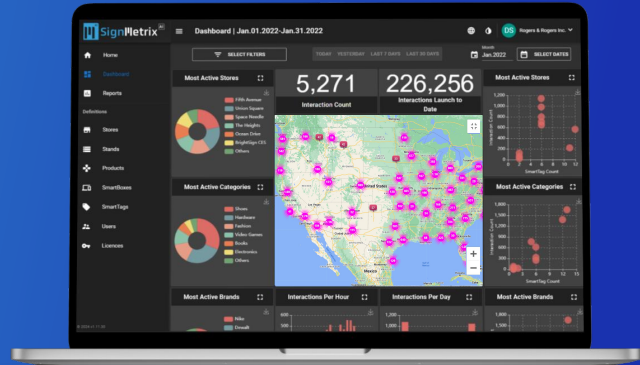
SignMetrix

Dashboard | Jan.01.2022-Jan.31.2022

DS Rogers & Rogers Inc.

Home
Dashboard
Reports
Definitions
Stores
Stands
Products
SmartBoxes
SmartTags
Users
Licences

SELECT FILTERS

TODAY YESTERDAY LAST 7 DAYS LAST 30 DAYS

Month
Jan.2022

SELECT DATES

Most Active Stores

Fifth Avenue
Union Square
Space Needle
The Heights
Ocean Drive
Brightlign CSS
Others

5,271
Interaction Count

226,256
Interactions Launch to Date

Most Active Stores

1,200
1,000
800
600
400
200
0
0 5 10 15
SmartTag Count

Most Active Categories

Shoes
Hardware
Fashion
Video Games
Books
Electronics
Others

Most Active Categories

2,000
1,500
1,000
500
0
0 3 6 9 12 15
SmartTag Count

Mexico

Most Active Brands

Nike
Dewalt

Interactions Per Hour

600
400

Interactions Per Day

200

Most Active Brands

1,500